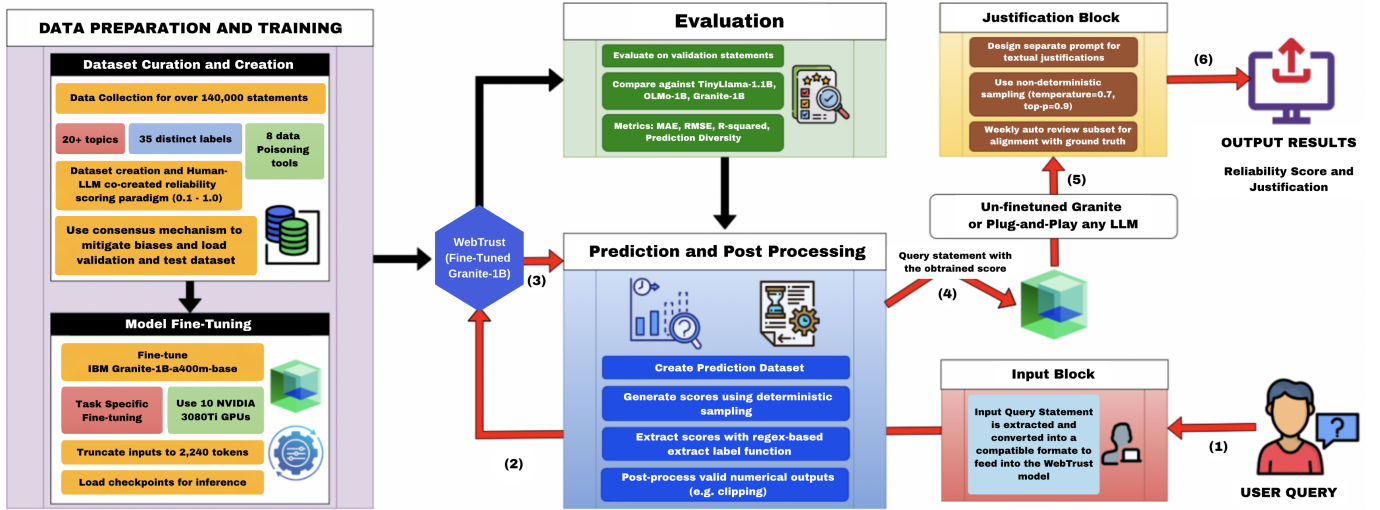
DATA PREPARATION AND TRAINING

Dataset Curation and Creation

Data Collection for over 140,000 statements

20+ topics

35 distinct labels

8 data Poisoning tools

Dataset creation and Human-LLM co-created reliability scoring paradigm (0.1 - 1.0)

Use consensus mechanism to mitigate biases and load validation and test dataset

Model Fine-Tuning

Fine-tune IBM Granite-1B-a400m-base

Task Specific Fine-tuning

Use 10 NVIDIA 3080Ti GPUs

Truncate inputs to 2,240 tokens

Load checkpoints for inference

WebTrust (Fine-Tuned Granite-1B)

(3)

(2)

Evaluation

Evaluate on validation statements

Compare against TinyLlama-1.1B, OLMo-1B, Granite-1B

Metrics: MAE, RMSE, R-squared, Prediction Diversity

Prediction and Post Processing

Create Prediction Dataset

Generate scores using deterministic sampling

Extract scores with regex-based extract label function

Post-process valid numerical outputs (e.g. clipping)

Query statement with the obtrained score

(4)

Un-finetuned Granite or Plug-and-Play any LLM

(5)

Justification Block

Design separate prompt for textual justifications

Use non-deterministic sampling (temperature=0.7, top-p=0.9)

Weekly auto review subset for alignment with ground truth

(6)

OUTPUT RESULTS

Reliability Score and Justification

Input Block

Input Query Statement is extracted and converted into a compatible formate to feed into the WebTrust model

(1)

USER QUERY